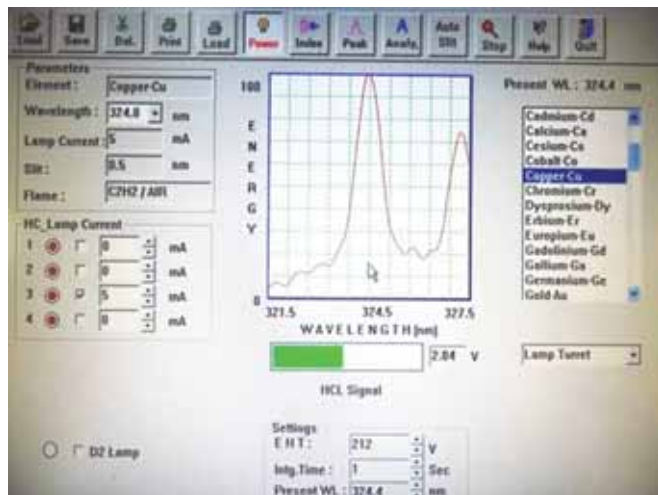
Load Save Del. Print Load Power Index Peak Analy. Auto Slit Stop Help Quit

Parameters
Element : Copper-Cu
Wavelength : 324.8 nm
Lamp Current : 5 mA
Slit : 0.5 nm
Flame : C2H2 / AIR

HC_Lamp Current
1 0 mA
2 0 mA
3 5 mA
4 0 mA

100
E N E R G Y
0
321.5 324.5 327.5
WAVELENGTH [nm]

2.84 V
HCL Signal

Present WL : 324.4 nm

Cadmium-Cd
Calcium-Ca
Cesium-Cs
Cobalt-Co
Copper-Cu
Chromium-Cr
Dysprosium-Dy
Erbium-Er
Europium-Eu
Gadolinium-Gd
Gallium-Ga
Germanium-Ge
Gold-Au

Lamp Turret

D2 Lamp

Settings
EHT : 212 V
Intg.Time : 1 Sec
Present WL : 324.4 nm